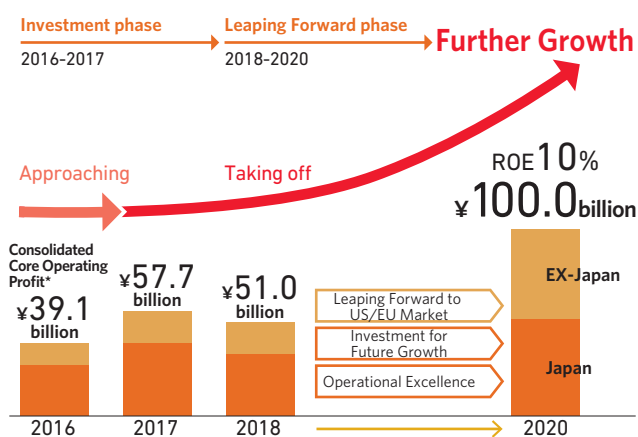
Investment phase
2016-2017

Leaping Forward phase
2018-2020

Further Growth

Approaching

Taking off

ROE10%

¥100.0billion

Consolidated Core Operating Profit*

¥39.1 billion

¥57.7 billion

¥51.0 billion

Leaping Forward to US/EU Market

Investment for Future Growth

Operational Excellence

EX-Japan

Japan

2016

2017

2018

2020